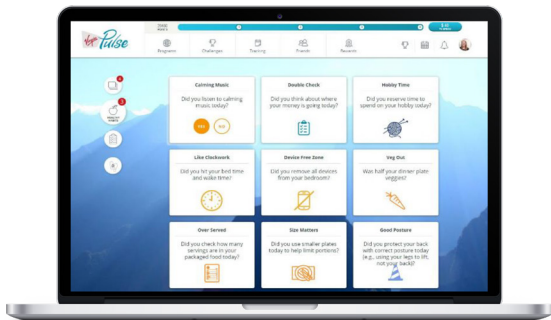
Virgin Pulse

Progress
Challenges
Tracking
Friends
Rewards

Calming Music
Did you listen to calming music today?
YES
NO

Double Check
Did you think about where your money is going today?

Hobby Time
Did you reserve time to spend on your hobby today?

Like Clockwork
Did you hit your bed time and wake time?

Device Free Zone
Did you remove all devices from your bedroom?

Veg Out
Was half your dinner plate veggies?

Over Served
Did you check how many servings are in your packaged food today?

Size Matters
Did you use smaller plates today to help limit portions?

Good Posture
Did you protect your back with correct posture today (e.g., using your legs to lift, not your back)?